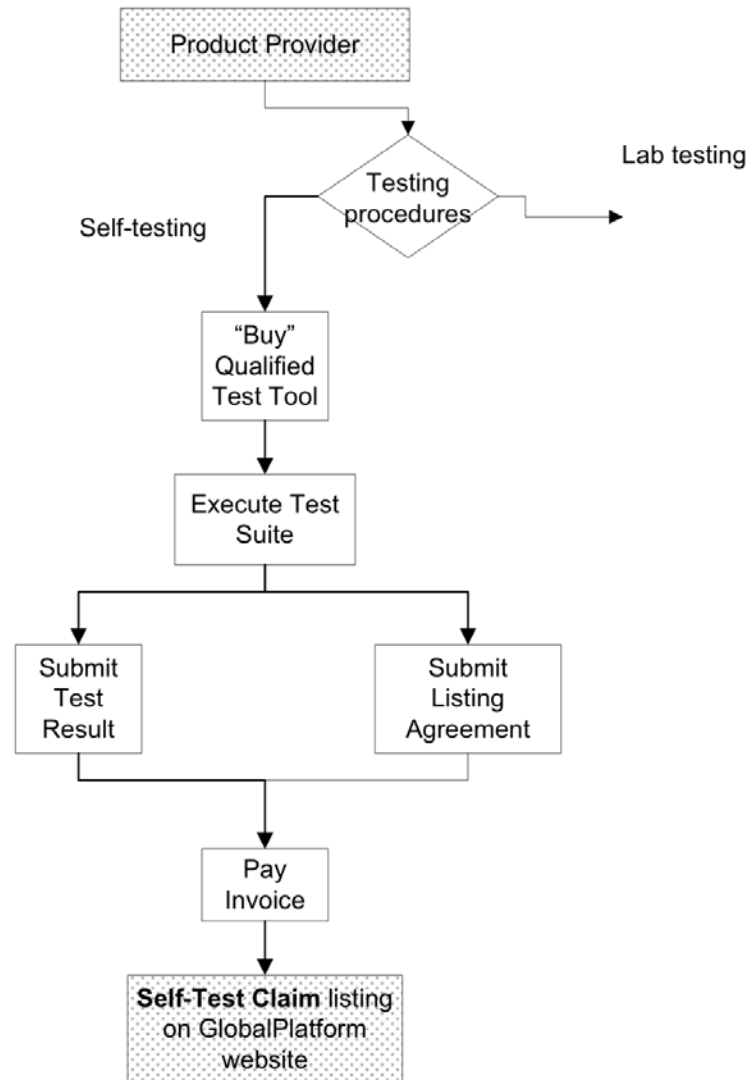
Product Provider

Lab testing

Testing procedures

Self-testing

“Buy” Qualified Test Tool

Execute Test Suite

Submit Test Result

Submit Listing Agreement

Pay Invoice

**Self-Test Claim** listing on GlobalPlatform website